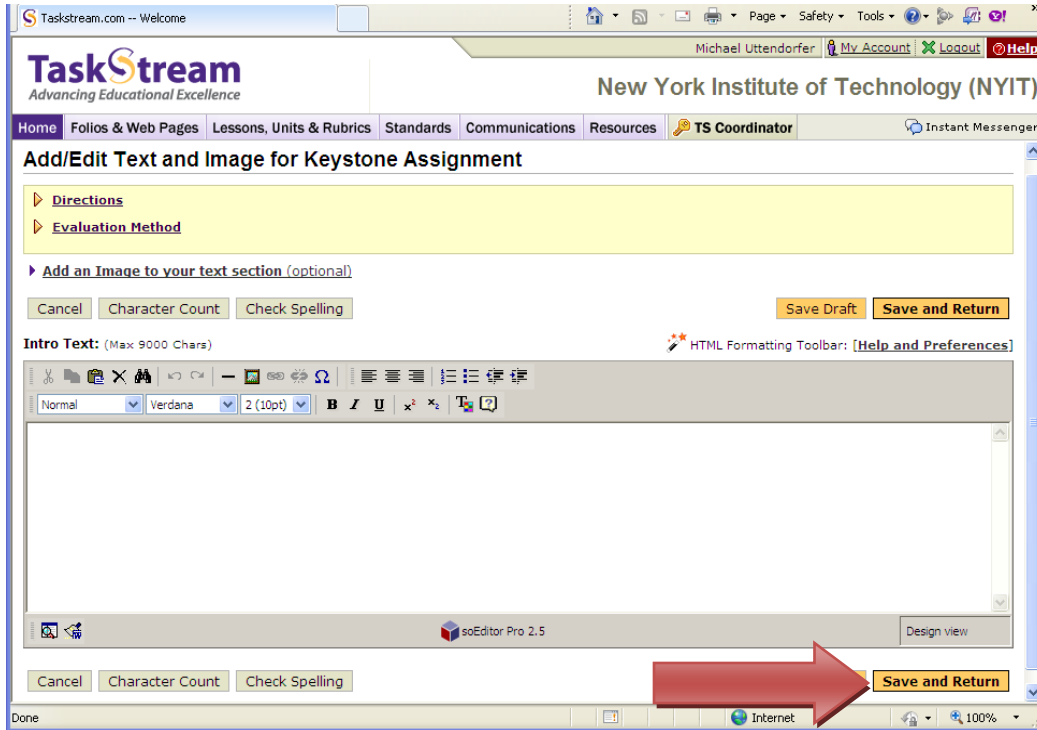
Taskstream.com -- Welcome

Page ▾ Safety ▾ Tools ▾

Michael Uttendorfer | My Account | Logout | Help

TaskStream
Advancing Educational Excellence

New York Institute of Technology (NYIT)

Home | Folios & Web Pages | Lessons, Units & Rubrics | Standards | Communications | Resources | TS Coordinator | Instant Messenger

Add/Edit Text and Image for Keystone Assignment

Directions

Evaluation Method

Add an Image to your text section (optional)

Cancel | Character Count | Check Spelling | Save Draft | Save and Return

Intro Text: (Max 9000 Chars)

HTML Formatting Toolbar: [Help and Preferences]

Normal | Verdana | 2 (10pt) | B | I | U

soEditor Pro 2.5

Design view

Cancel | Character Count | Check Spelling | Save and Return

Done | Internet | 100%